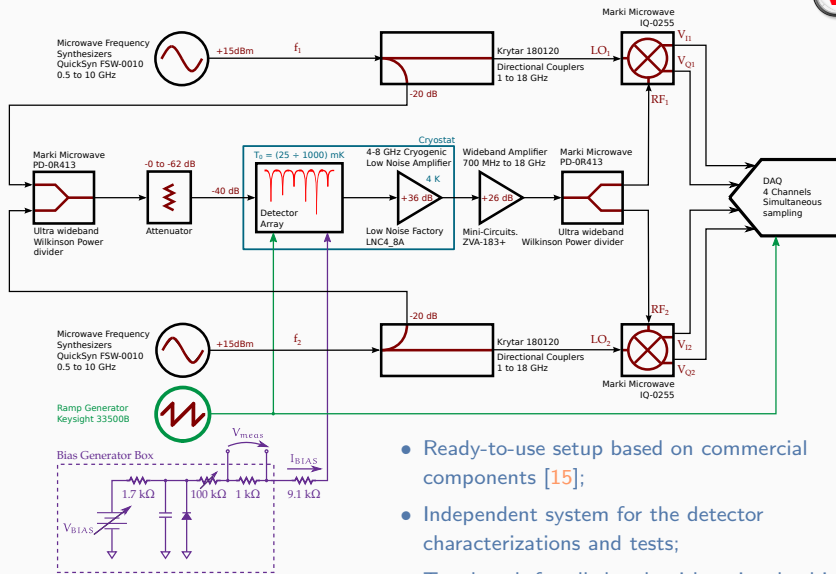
Microwave Frequency Synthesizers QuickSyn FSW-0010 0.5 to 10 GHz

+15dBm

$f_1$

Krytar 180120 Directional Couplers 1 to 18 GHz

-20 dB

Marki Microwave IQ-0255

$LO_1$

$V_{I1}$

$V_{Q1}$

$RF_1$

Marki Microwave PD-0R413

Ultra wideband Wilkinson Power divider

-0 to -62 dB

Attenuator

-40 dB

Cryostat

$T_0 = (25 \div 1000)$ mK

Detector Array

4-8 GHz Cryogenic Low Noise Amplifier

4 K

+36 dB

Low Noise Factory LNC4_8A

Wideband Amplifier 700 MHz to 18 GHz

+26 dB

Mini-Circuits. ZVA-183+

Marki Microwave PD-0R413

Ultra wideband Wilkinson Power divider

DAQ 4 Channels Simultaneous sampling

-20 dB

$RF_2$

Microwave Frequency Synthesizers QuickSyn FSW-0010 0.5 to 10 GHz

+15dBm

$f_2$

Krytar 180120 Directional Couplers 1 to 18 GHz

$LO_2$

$V_{I2}$

$V_{Q2}$

Marki Microwave IQ-0255

Ramp Generator Keysight 33500B

Bias Generator Box

$V_{meas}$

$I_{BIAS}$

1.7 kΩ

100 kΩ

1 kΩ

9.1 kΩ

$V_{BIAS}$

• Ready-to-use setup based on commercial components [15];

• Independent system for the detector characterizations and tests;